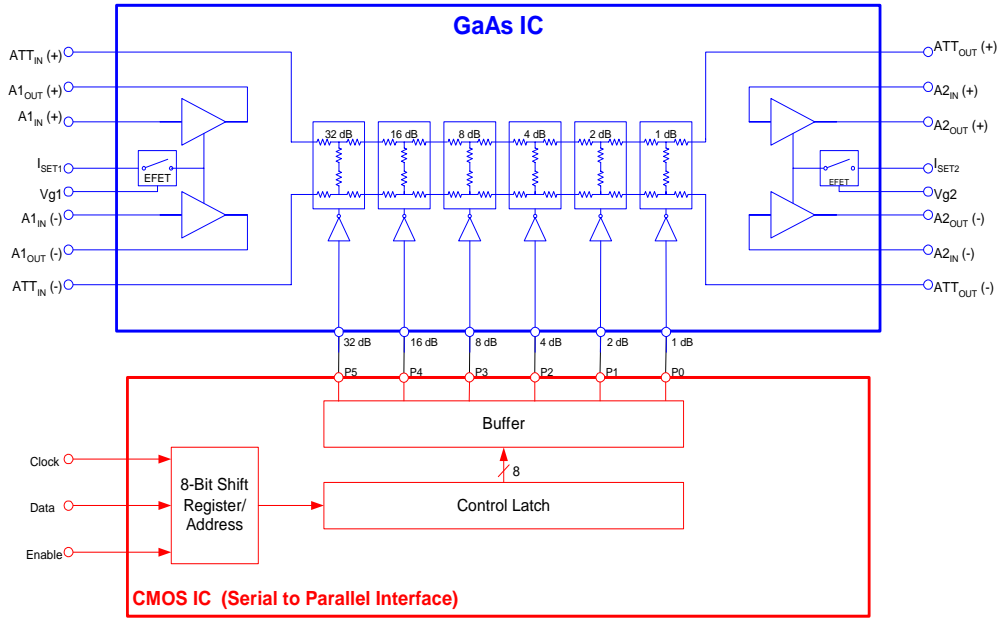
GaAs IC

$ATT_{IN}$ (+)
$A1_{OUT}$ (+)
$A1_{IN}$ (+)
$I_{SET1}$
EFET
Vg1
$A1_{IN}$ (-)
$A1_{OUT}$ (-)
$ATT_{IN}$ (-)

32 dB
16 dB
8 dB
4 dB
2 dB
1 dB

$ATT_{OUT}$ (+)
$A2_{IN}$ (+)
$A2_{OUT}$ (+)
$I_{SET2}$
EFET
Vg2
$A2_{OUT}$ (-)
$A2_{IN}$ (-)
$ATT_{OUT}$ (-)

32 dB
16 dB
8 dB
4 dB
2 dB
1 dB

P5
P4
P3
P2
P1
P0

Buffer

8

Clock
Data
Enable

8-Bit Shift Register/ Address

Control Latch

CMOS IC (Serial to Parallel Interface)